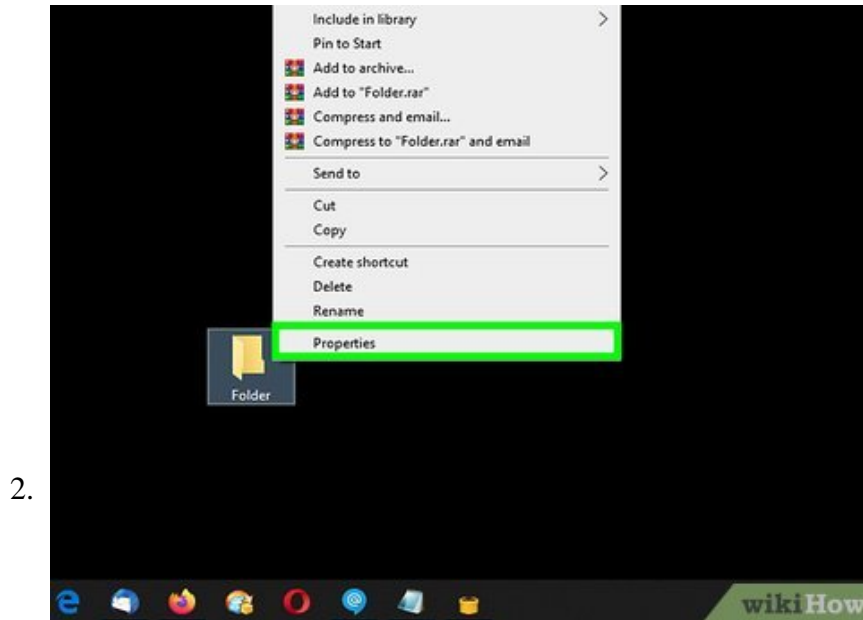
Include in library
Pin to Start
Add to archive...
Add to "Folder.rar"
Compress and email...
Compress to "Folder.rar" and email
Send to
Cut
Copy
Create shortcut
Delete
Rename
Properties

Folder

2.

wikiHow